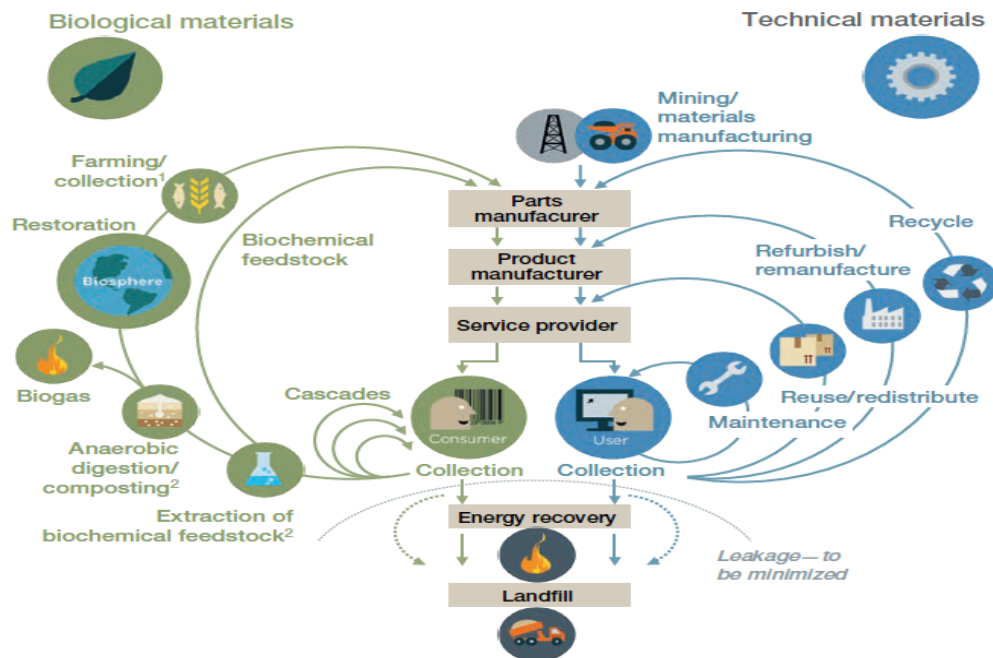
Biological materials

Technical materials

Mining/ materials manufacturing

Farming/ collection$^1$

Parts manufacurer

Recycle

Restoration

Biochemical feedstock

Product manufacturer

Refurbish/ remanufacture

Biosphere

Service provider

Biogas

Cascades

Reuse/redistribute

Consumer

User

Maintenance

Anaerobic digestion/ composting$^2$

Collection

Collection

Extraction of biochemical feedstock$^2$

Energy recovery

Leakage—to be minimized

Landfill